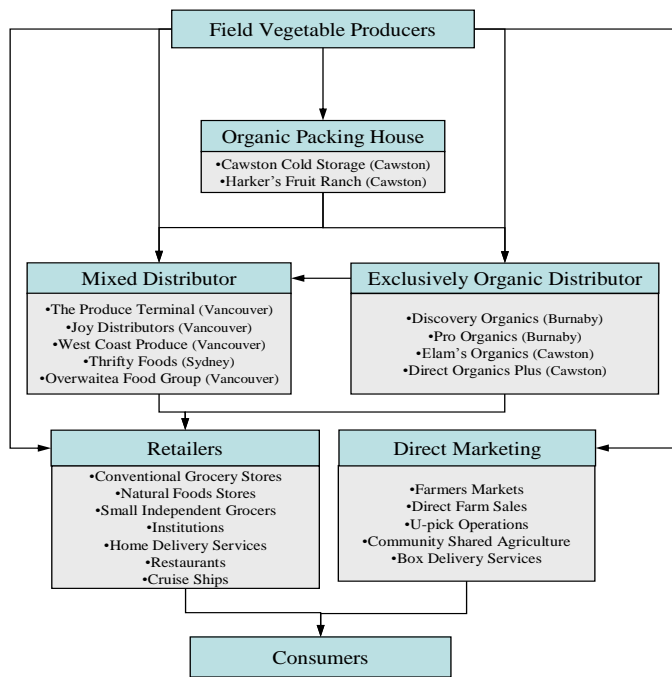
Field Vegetable Producers

Organic Packing House
•Cawston Cold Storage (Cawston)
•Harker's Fruit Ranch (Cawston)

Mixed Distributor
•The Produce Terminal (Vancouver)
•Joy Distributors (Vancouver)
•West Coast Produce (Vancouver)
•Thrifty Foods (Sydney)
•Overwaitea Food Group (Vancouver)

Exclusively Organic Distributor
•Discovery Organics (Burnaby)
•Pro Organics (Burnaby)
•Elam's Organics (Cawston)
•Direct Organics Plus (Cawston)

Retailers
•Conventional Grocery Stores
•Natural Foods Stores
•Small Independent Grocers
•Institutions
•Home Delivery Services
•Restaurants
•Cruise Ships

Direct Marketing
•Farmers Markets
•Direct Farm Sales
•U-pick Operations
•Community Shared Agriculture
•Box Delivery Services

Consumers